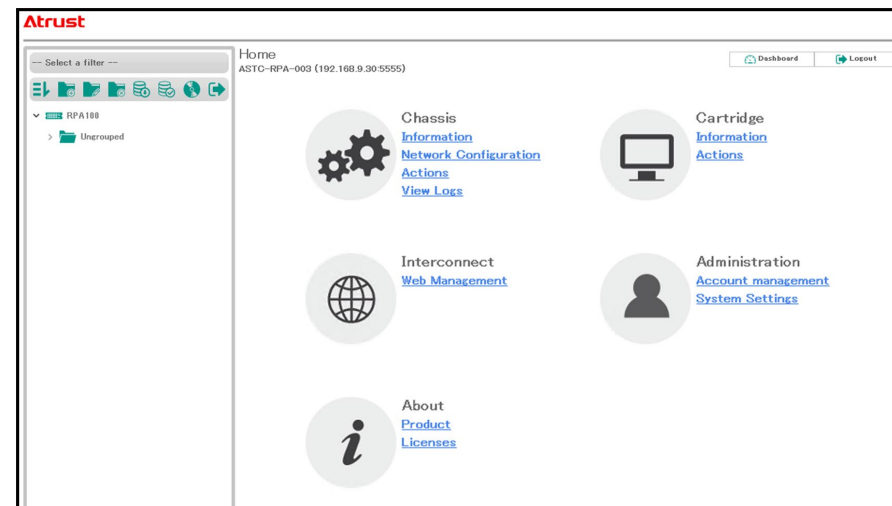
Atrust

-- Select a filter --

RPA100
Ungrouped

Home
ASTC-RPA-003 (192.168.9.30:5555)

Dashboard
Logout

Chassis
Information
Network Configuration
Actions
View Logs

Cartridge
Information
Actions

Interconnect
Web Management

Administration
Account management
System Settings

About
Product
Licenses